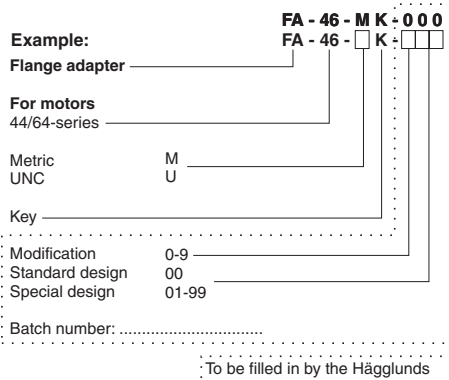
FA - 46 - M K - 0 0 0

Example: FA - 46 - [ ] K - [ ] [ ] [ ]

Flange adapter

For motors
44/64-series

Metric M
UNC U

Key

Modification 0-9
Standard design 00
Special design 01-99

Batch number: ..................................

To be filled in by the Hägglunds